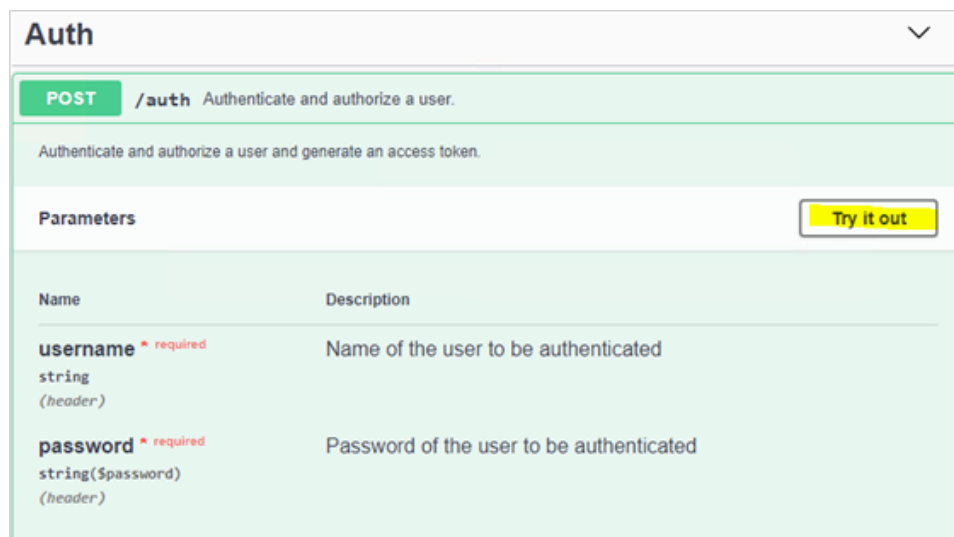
Auth

POST /auth Authenticate and authorize a user.

Authenticate and authorize a user and generate an access token.

Parameters

Try it out

| Name | Description |
|---|---|
| username * required string (header) | Name of the user to be authenticated |
| password * required string($password) (header) | Password of the user to be authenticated |